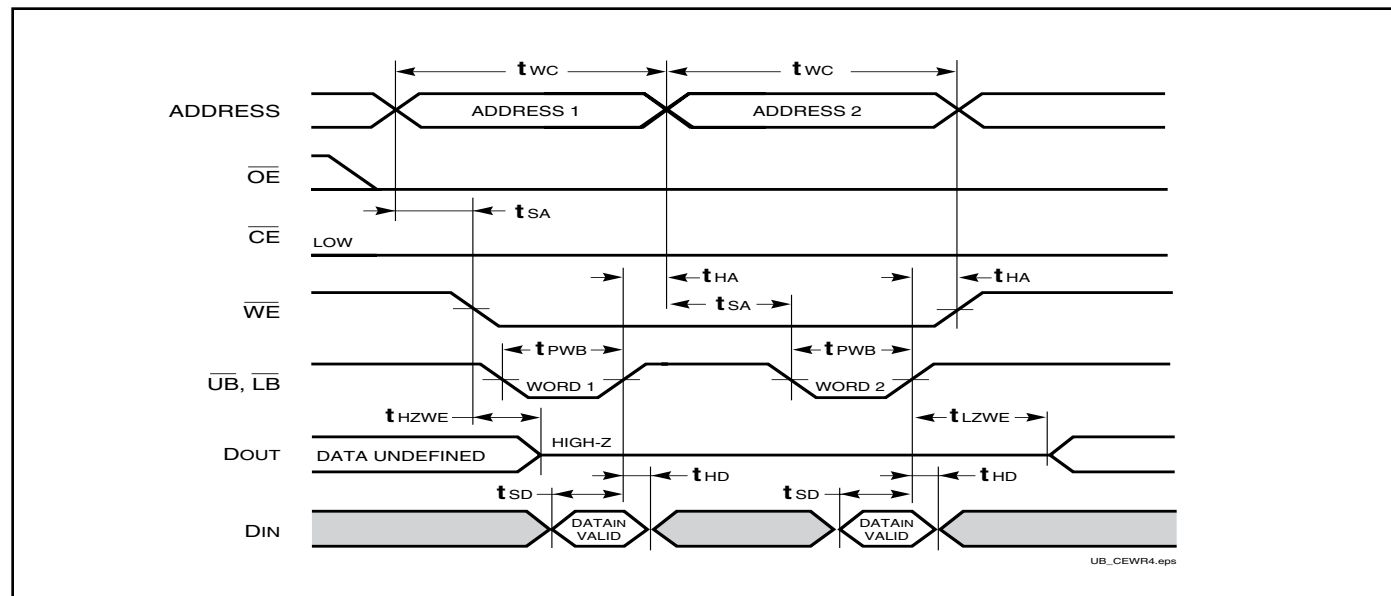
$t_{WC}$ $t_{WC}$

ADDRESS

ADDRESS 1

ADDRESS 2

$\overline{OE}$

$t_{SA}$

$\overline{CE}$

LOW

$t_{HA}$

$t_{HA}$

$\overline{WE}$

$t_{SA}$

$t_{PWB}$

$t_{PWB}$

$\overline{UB}$, $\overline{LB}$

WORD 1

WORD 2

$t_{HZWE}$

$t_{LZWE}$

DOUT

DATA UNDEFINED

HIGH-Z

$t_{HD}$

$t_{HD}$

$t_{SD}$

$t_{SD}$

DIN

DATAIN VALID

DATAIN VALID

UB_CEWR4.eps